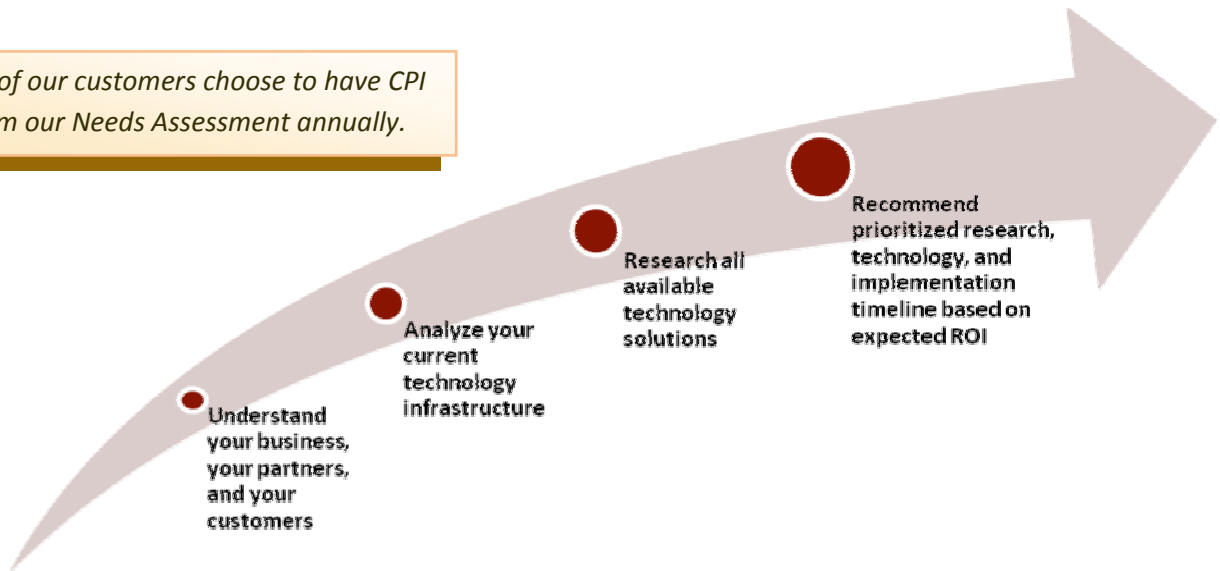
of our customers choose to have CPI
m our Needs Assessment annually.

Understand your business, your partners, and your customers

Analyze your current technology infrastructure

Research all available technology solutions

Recommend prioritized research, technology, and implementation timeline based on expected ROI